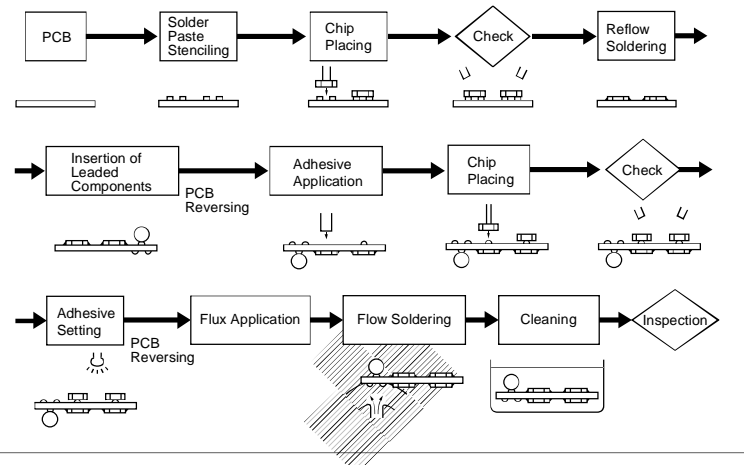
PCB

Solder Paste Stenciling

Chip Placing

Check

Reflow Soldering

Insertion of Leaded Components

PCB Reversing

Adhesive Application

Chip Placing

Check

Adhesive Setting

PCB Reversing

Flux Application

Flow Soldering

Cleaning

Inspection